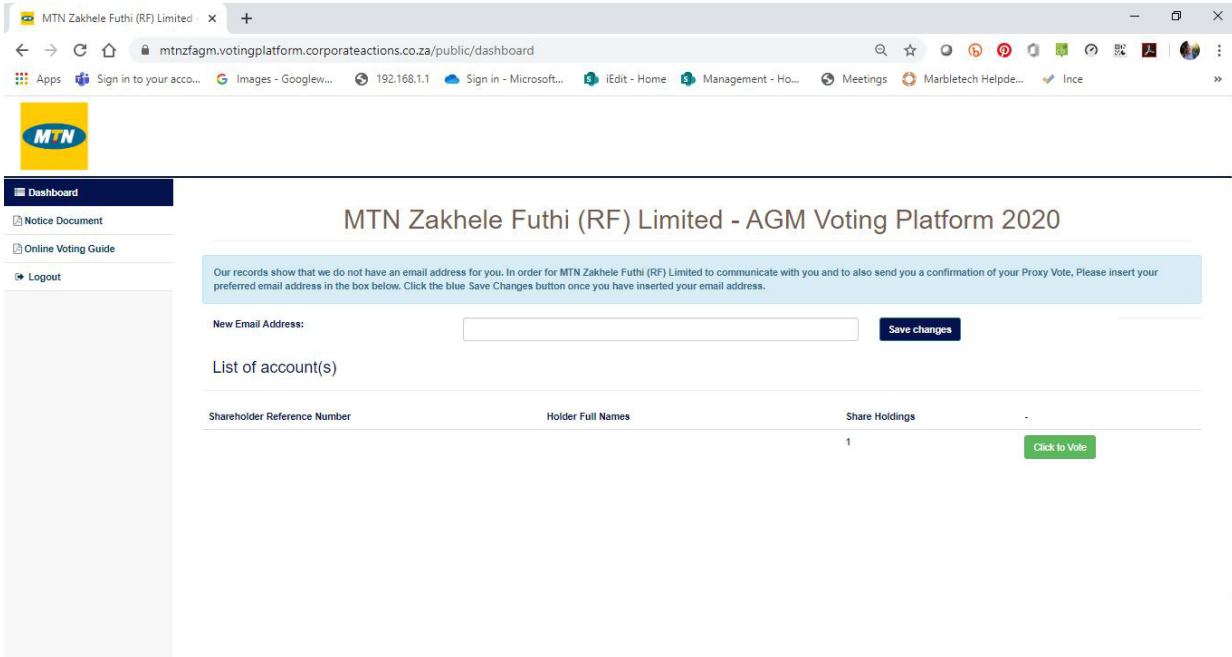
MTN Zakhele Futhi (RF) Limited ×

mtnzfagm.votingplatform.corporateactions.co.za/public/dashboard

Apps Sign in to your acco... Images - Googlew... 192.168.1.1 Sign in - Microsoft... iEdit - Home Management - Ho... Meetings Marbletech Helpde... Ince

MTN

Dashboard
Notice Document
Online Voting Guide
Logout

MTN Zakhele Futhi (RF) Limited - AGM Voting Platform 2020

Our records show that we do not have an email address for you. In order for MTN Zakhele Futhi (RF) Limited to communicate with you and to also send you a confirmation of your Proxy Vote, Please insert your preferred email address in the box below. Click the blue Save Changes button once you have inserted your email address.

New Email Address:

Save changes

List of account(s)

| Shareholder Reference Number | Holder Full Names | Share Holdings | - |
|---|---|---|---|
| | | 1 | Click to Vote |